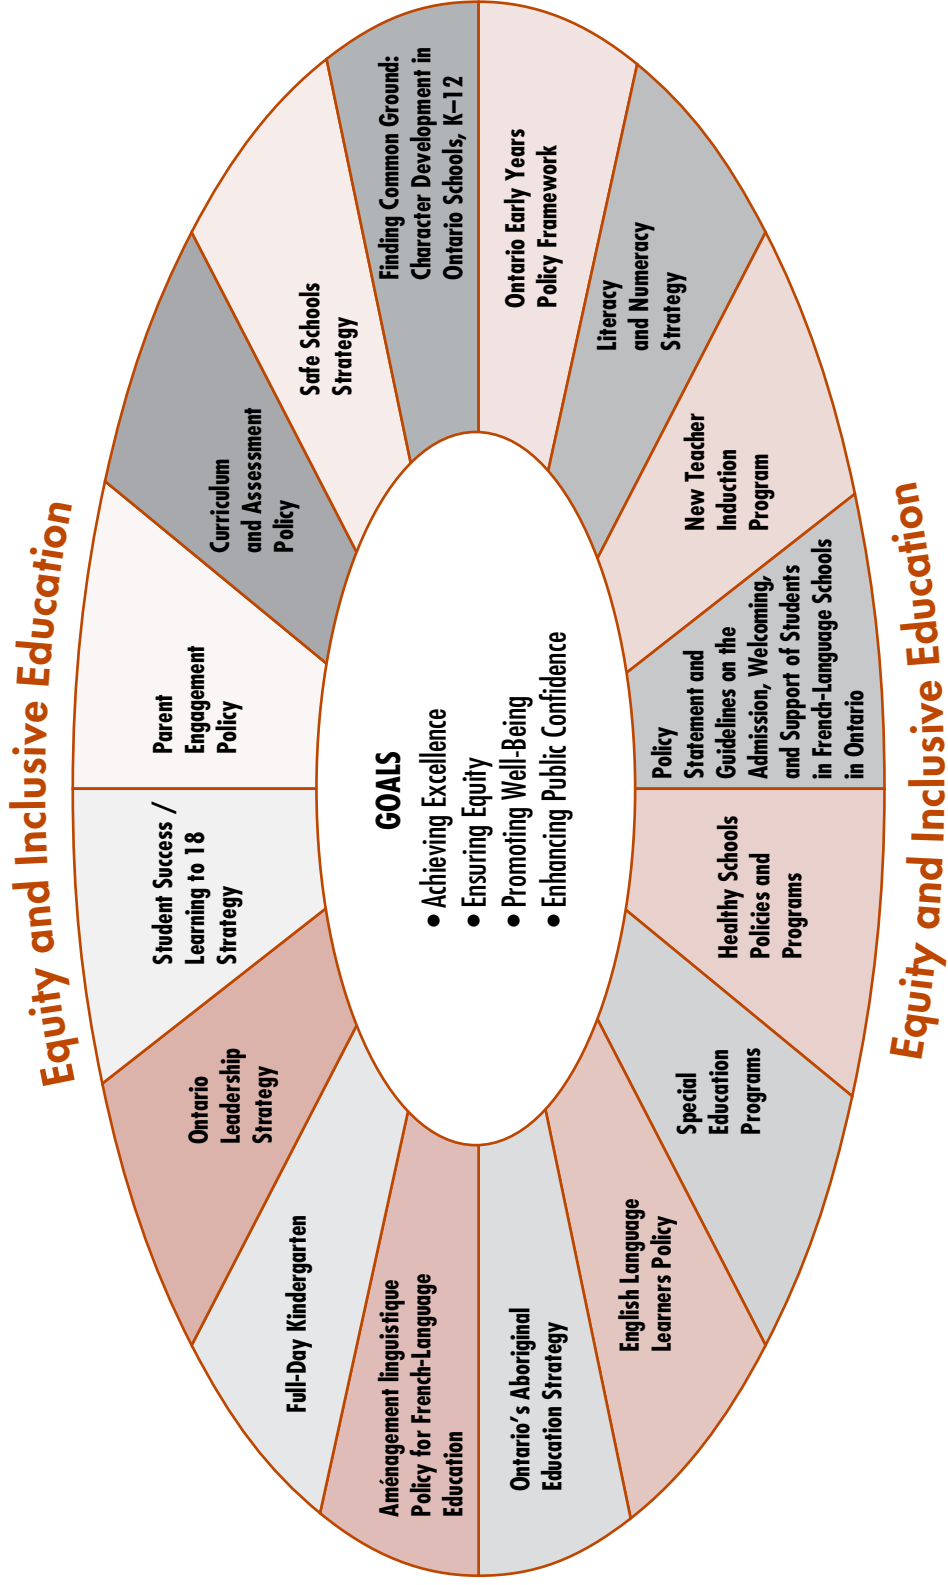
Equity and Inclusive Education

GOALS
• Achieving Excellence
• Ensuring Equity
• Promoting Well-Being
• Enhancing Public Confidence

Finding Common Ground: Character Development in Ontario Schools, K–12

Ontario Early Years Policy Framework

Literacy and Numeracy Strategy

New Teacher Induction Program

Policy Statement and Guidelines on the Admission, Welcoming, and Support of Students in French-Language Schools in Ontario

Healthy Schools Policies and Programs

Special Education Programs

English Language Learners Policy

Ontario's Aboriginal Education Strategy

Aménagement linguistique Policy for French-Language Education

Full-Day Kindergarten

Ontario Leadership Strategy

Student Success / Learning to 18 Strategy

Parent Engagement Policy

Curriculum and Assessment Policy

Safe Schools Strategy

Equity and Inclusive Education